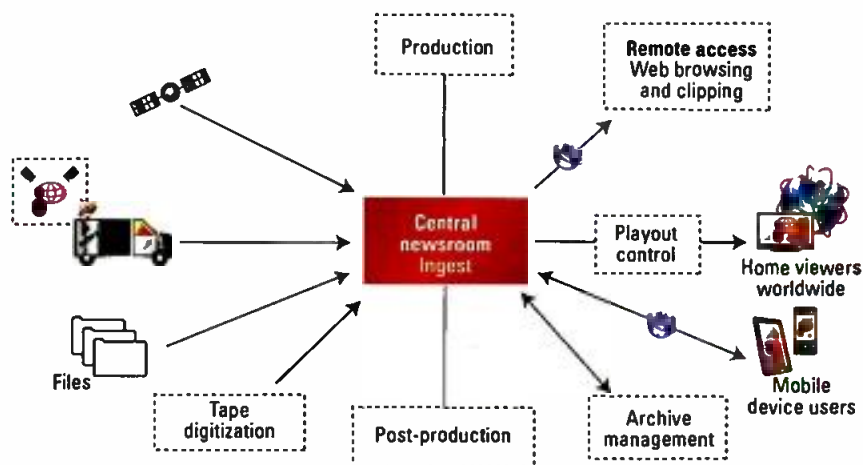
Production

Remote access
Web browsing
and clipping

Central
newsroom
Ingest

Playout
control

Home viewers
worldwide

Mobile
device users

Files

Tape
digitization

Post-production

Archive
management